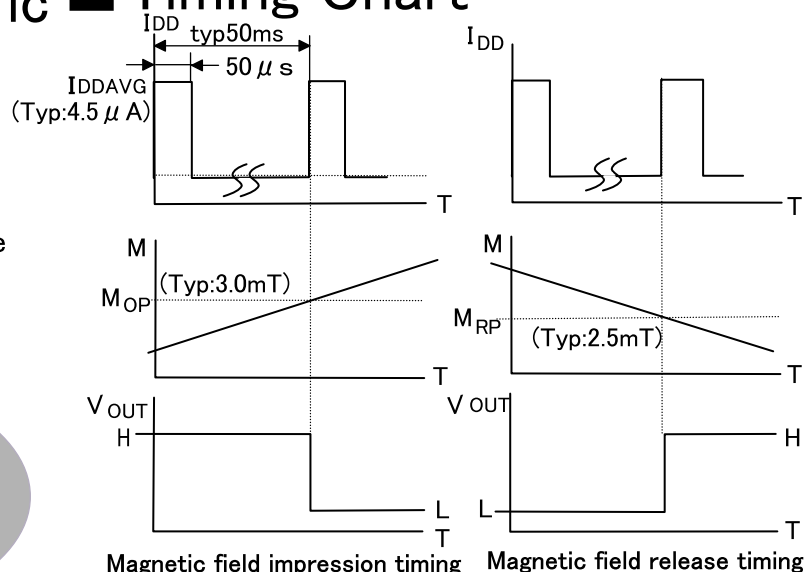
ic ■ Timing Chart

IDD
typ50ms
50 $\mu$ s
IDDAVG
(Typ:4.5 $\mu$ A)
T

IDD
T

e

M
(Typ:3.0mT)
MOP
T

M
MRP
(Typ:2.5mT)
T

VOUT
H
L
T

V OUT
H
L
T

Magnetic field impression timing

Magnetic field release timing